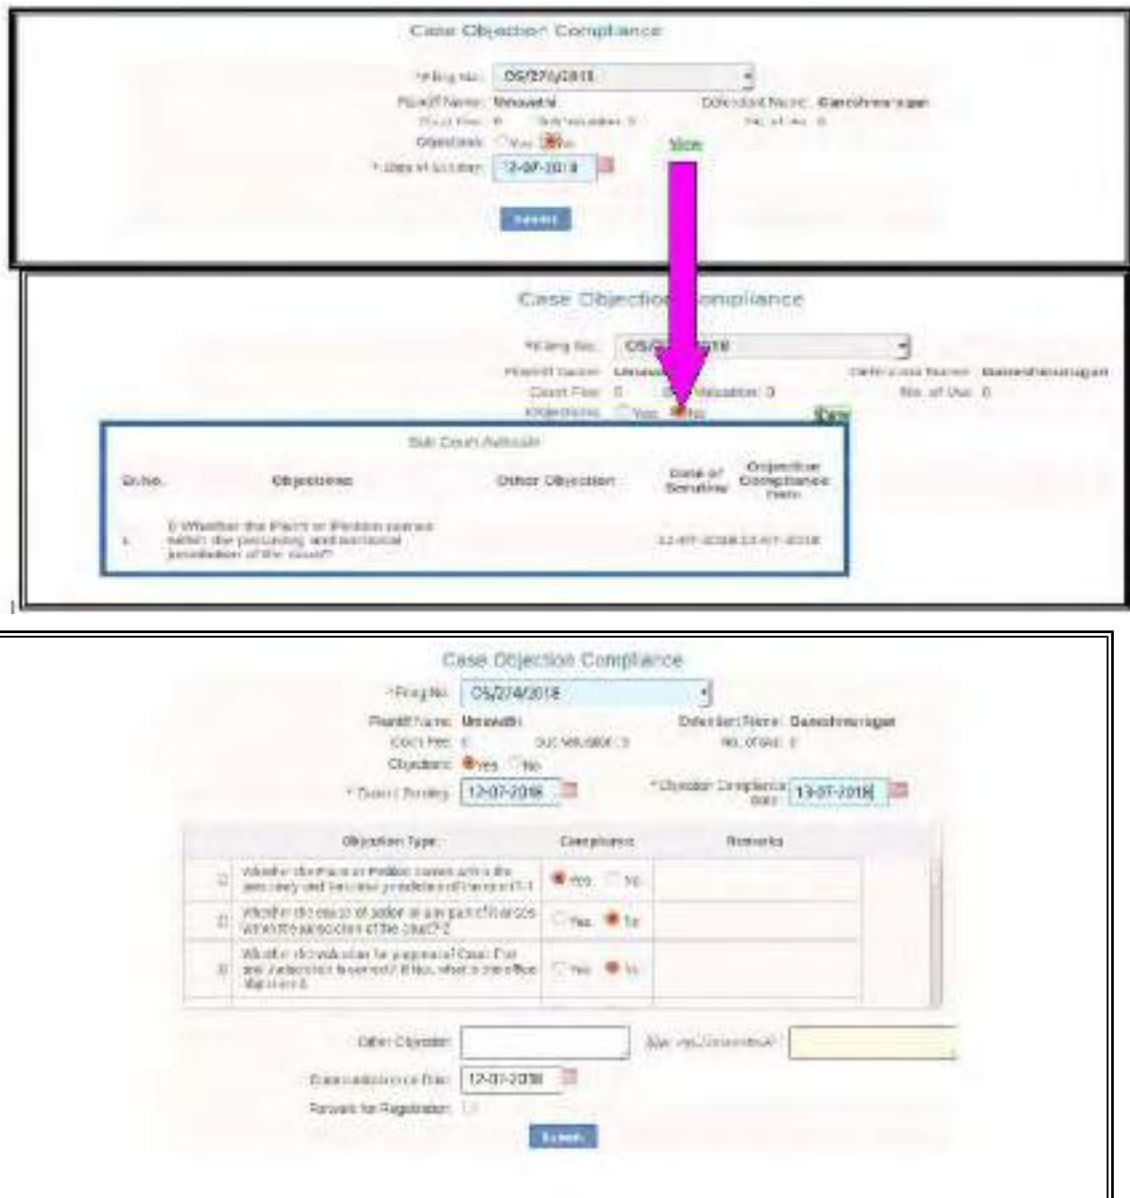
Case Objection Compliance

*Filing No: OS/274/2018

Plaintiff Name: Umavathi Defendant Name: Ganeshmurugan

Court Fee: 0 Suit Valuation: 0 No. of Adv: 0

Objections: Yes No View

* Date of Scrutiny: 12-07-2018

Submit

Case Objection Compliance

*Filing No: OS/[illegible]2018

Plaintiff Name: Umava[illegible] Defendant Name: Ganeshmurugan

Court Fee: 0 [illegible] Valuation: 0 No. of Usc: 0

Objections: Yes No View

Sub Court Adoor

| Sr.No. | Objections | Other Objection | Date of Scrutiny | Objection Compliance Date |
|---|---|---|---|---|
| 1 | 1) Whether the Plaint or Petition comes within the pecuniary and territorial jurisdiction of the court? | | 12-07-2018 | 13-07-2018 |

1

Case Objection Compliance

*Filing No: OS/274/2018

Plaintiff Name: Umavathi Defendant Name: Ganeshmurugan

Court Fee: 0 Suit Valuation: 0 No. of Adv: 0

Objections: Yes No

* Date of Scrutiny: 12-07-2018 *Objection Compliance Date: 13-07-2018

| | Objection Type | Compliance | Remarks |
|---|---|---|---|
| 1) | Whether the Plaint or Petition comes within the pecuniary and territorial jurisdiction of the court? 1 | Yes No | |
| 2) | Whether the cause of action or any part of it arose within the jurisdiction of the court? 2 | Yes No | |
| 3) | Whether the valuation for purpose of Court Fee and Jurisdiction is correct? If No, what is the effect thereof 3 | Yes No | |

Other Objection: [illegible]

Date of Compliance Date: 12-07-2018

Forward for Registration:

Submit